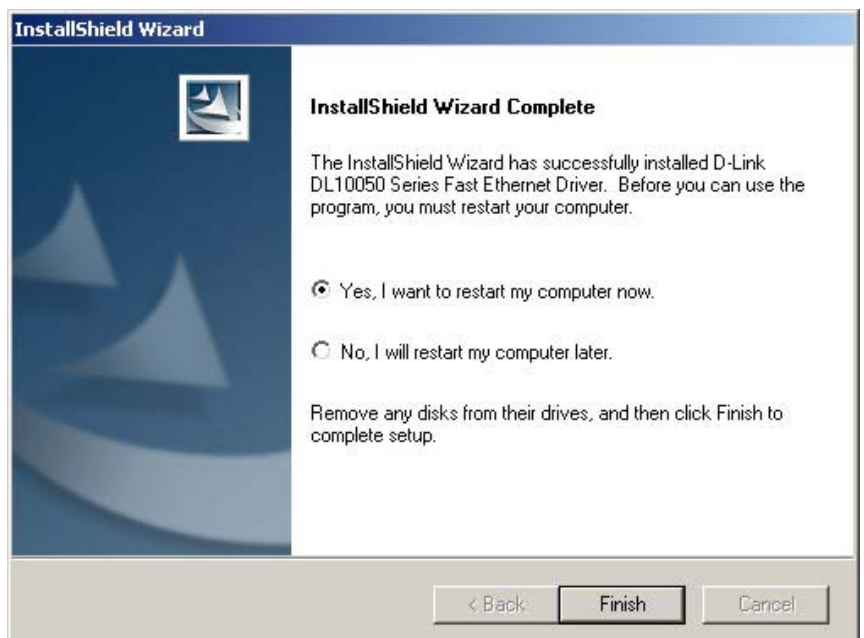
InstallShield Wizard

InstallShield Wizard Complete

The InstallShield Wizard has successfully installed D-Link DL10050 Series Fast Ethernet Driver. Before you can use the program, you must restart your computer.

Yes, I want to restart my computer now.

No, I will restart my computer later.

Remove any disks from their drives, and then click Finish to complete setup.

< Back

Finish

Cancel